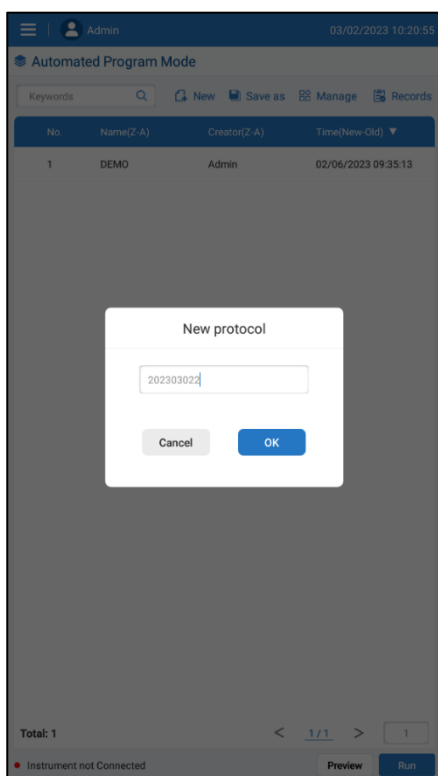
Admin 03/02/2023 10:20:55

Automated Program Mode

Keywords New Save as Manage Records

| No. | Name(Z-A) | Creator(Z-A) | Time(New-Old) ▼ |
|---|---|---|---|
| 1 | DEMO | Admin | 02/06/2023 09:35:13 |

New protocol

202303022

Cancel OK

Total: 1 < 1/1 > 1

Instrument not Connected Preview Run